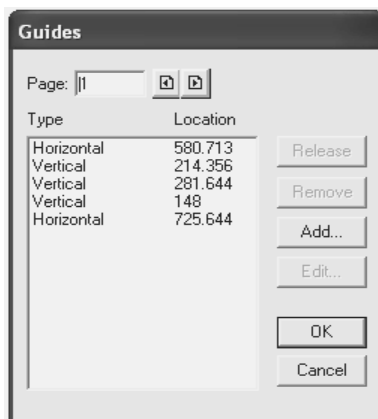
Guides

Page: 1

| Type | Location |
|---|---|
| Horizontal | 580.713 |
| Vertical | 214.356 |
| Vertical | 281.644 |
| Vertical | 148 |
| Horizontal | 725.644 |

Release
Remove
Add...
Edit...
OK
Cancel